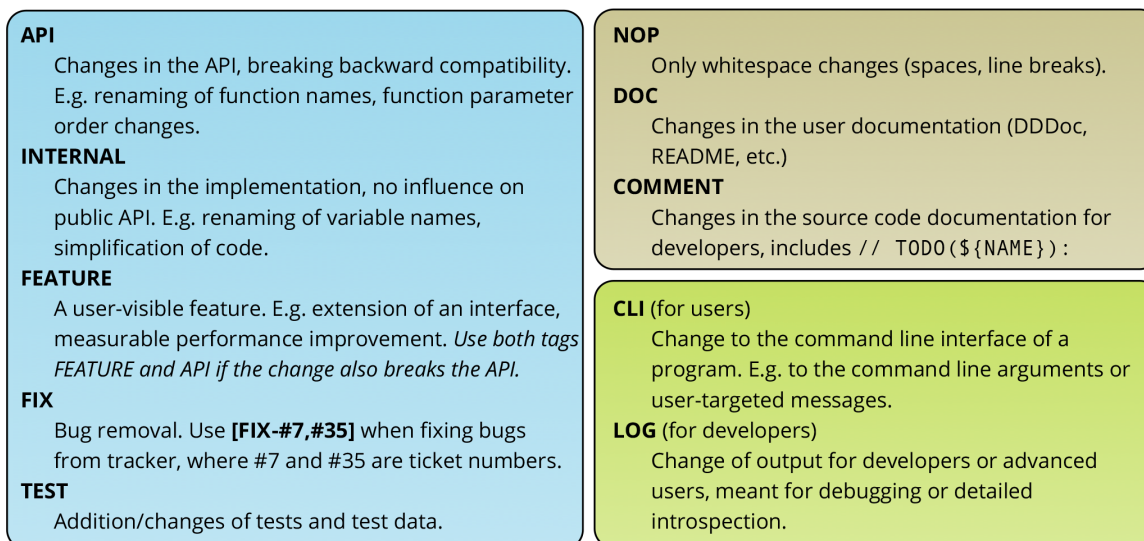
API
Changes in the API, breaking backward compatibility. E.g. renaming of function names, function parameter order changes.
INTERNAL
Changes in the implementation, no influence on public API. E.g. renaming of variable names, simplification of code.
FEATURE
A user-visible feature. E.g. extension of an interface, measurable performance improvement. Use both tags FEATURE and API if the change also breaks the API.
FIX
Bug removal. Use [FIX-#7,#35] when fixing bugs from tracker, where #7 and #35 are ticket numbers.
TEST
Addition/changes of tests and test data.

NOP
Only whitespace changes (spaces, line breaks).
DOC
Changes in the user documentation (DDDoc, README, etc.)
COMMENT
Changes in the source code documentation for developers, includes // TODO(${NAME}):

CLI (for users)
Change to the command line interface of a program. E.g. to the command line arguments or user-targeted messages.
LOG (for developers)
Change of output for developers or advanced users, meant for debugging or detailed introspection.